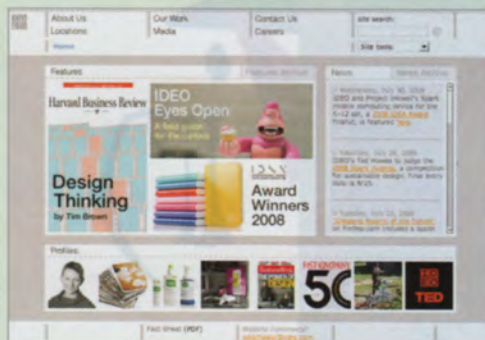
About Us
Locations
Home

Our Work
Media

Contact Us
Careers

site search

Site tools

Features
Features Archive

Harvard Business Review

Design Thinking
by Tim Brown

IDEO Eyes Open
A field guide for the curious

IDSA
Award Winners 2008

News
News Archive

Wednesday, July 30, 2008
IDEO and Project Inkwell's Spark mobile computing device for K-12 win a 2008 IDSA Award. Here's a featured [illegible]

Tuesday, July 29, 2008
IDEO's Tim Brown to judge the 2008 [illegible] Awards, a competition for sustainable design. Final entry date is 8/15.

Tuesday, July 22, 2008
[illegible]

Profiles

50

TED

Fact Sheet (PDF)
Website Comments?
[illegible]